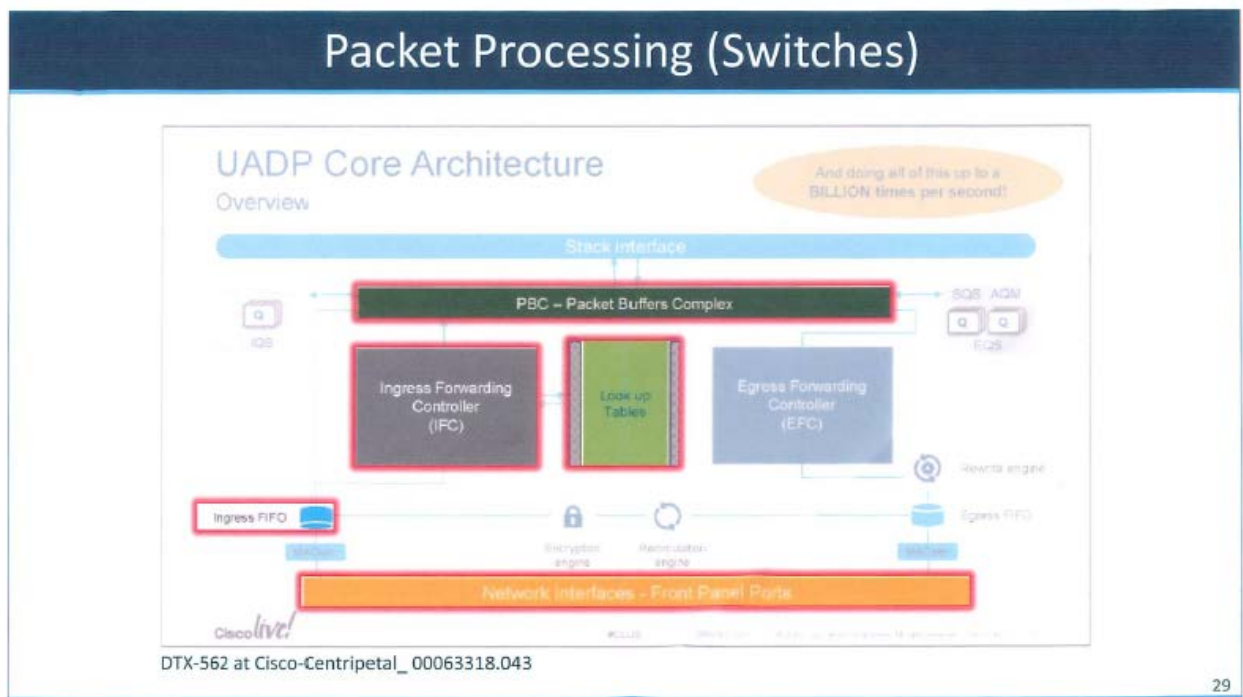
Packet Processing (Switches)

UADP Core Architecture
Overview

And doing all of this up to a BILLION times per second!

Stack interface

PBC – Packet Buffers Complex

Q
IQS

SQS AQM
Q Q
EQS

Ingress Forwarding Controller (IFC)

Look up Tables

Egress Forwarding Controller (EFC)

Rewrite engine

Ingress FIFO

Encryption engine

Recirculation engine

Egress FIFO

MACsec

MACsec

Network Interfaces - Front Panel Ports

Cisco live!

#CLUS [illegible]

DTX-562 at Cisco-Centripetal_ 00063318.043

29